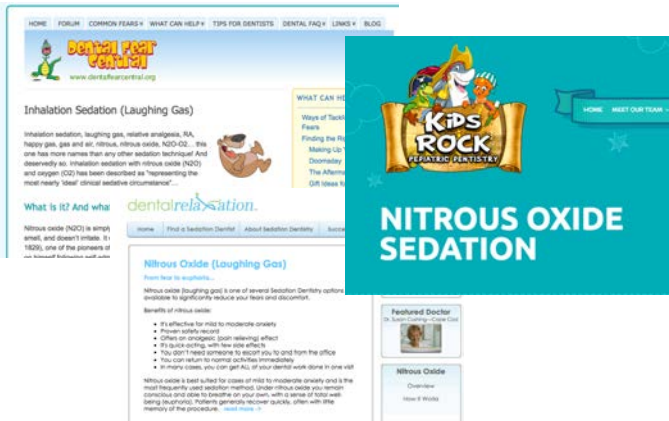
HOME FORUM COMMON FEARS ▾ WHAT CAN HELP ▾ TIPS FOR DENTISTS DENTAL FAQ ▾ LINKS ▾ BLOG

Dental Fear Central
www.dentalfearcentral.org

Inhalation Sedation (Laughing Gas)

Inhalation sedation, laughing gas, relative analgesia, RA, happy gas, gas and air, nitrous, nitrous oxide, N2O-O2... this one has more names than any other sedation technique! And deservedly so. Inhalation sedation with nitrous oxide (N2O) and oxygen (O2) has been described as "representing the most nearly 'ideal' clinical sedative circumstance"...

WHAT CAN HE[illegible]
Ways of Tackli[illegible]
Fears
Finding the R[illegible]
Making Up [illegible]
Doomsday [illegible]
The Afterm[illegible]
Gift Ideas f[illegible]

What is it? And what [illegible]

Nitrous oxide (N2O) is simpl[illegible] smell, and doesn't irritate. It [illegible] 1829), one of the pioneers o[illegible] on himself following self-ad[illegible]

dentalrelaxation.

Home Find a Sedation Dentist About Sedation Dentistry Succe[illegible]

Nitrous Oxide (Laughing Gas)
From fear to euphoria...

Nitrous oxide (laughing gas) is one of several Sedation Dentistry options available to significantly reduce your fears and discomfort.

Benefits of nitrous oxide:

It's effective for mild to moderate anxiety
Proven safety record
Offers an analgesic (pain relieving) effect
It's quick-acting, with few side effects
You don't need someone to escort you to and from the office
You can return to normal activities immediately
In many cases, you can get ALL of your dental work done in one visit

Nitrous oxide is best suited for cases of mild to moderate anxiety and is the most frequently used sedation method. Under nitrous oxide you remain conscious and able to breathe on your own, with a sense of total well-being (euphoria). Patients generally recover quickly, often with little memory of the procedure. read more »

Featured Doctor
Dr. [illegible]

Nitrous Oxide
Overview
How It Works

KIDS ROCK
PEDIATRIC DENTISTRY

HOME MEET OUR TEAM

NITROUS OXIDE SEDATION